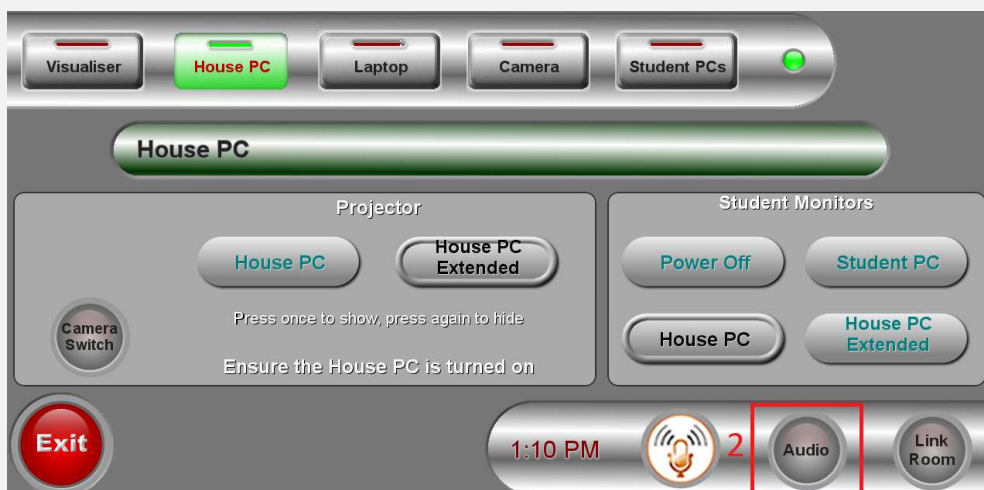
Visualiser
House PC
Laptop
Camera
Student PCs

House PC

Projector
House PC
House PC Extended
Camera Switch
Press once to show, press again to hide
Ensure the House PC is turned on

Student Monitors
Power Off
Student PC
House PC
House PC Extended

Exit
1:10 PM
2
Audio
Link Room